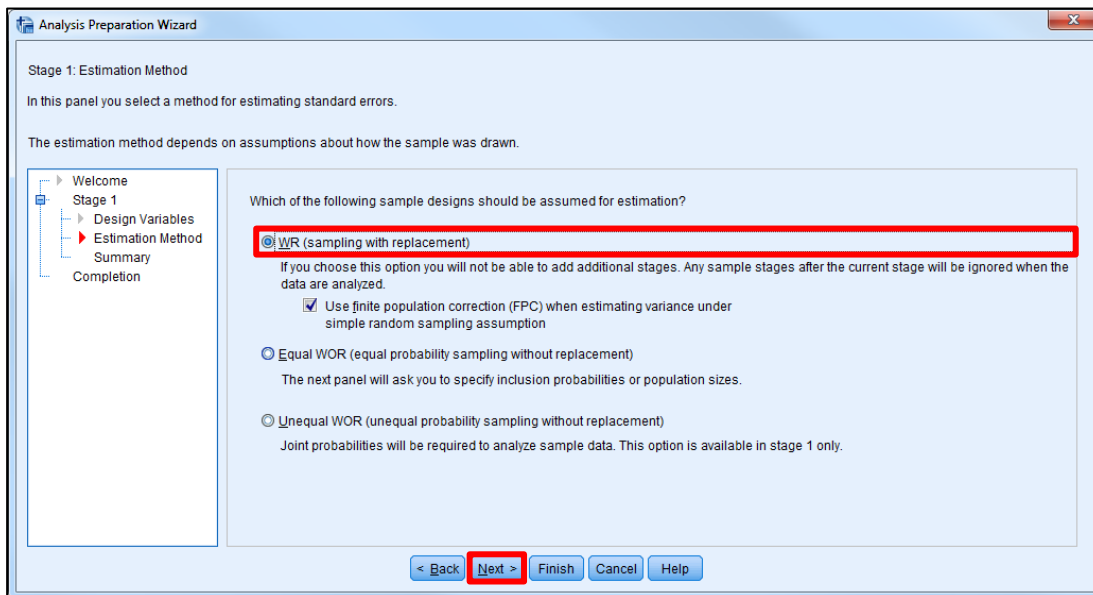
Analysis Preparation Wizard

Stage 1: Estimation Method

In this panel you select a method for estimating standard errors.

The estimation method depends on assumptions about how the sample was drawn.

Welcome
Stage 1
Design Variables
Estimation Method
Summary
Completion

Which of the following sample designs should be assumed for estimation?

WR (sampling with replacement)

If you choose this option you will not be able to add additional stages. Any sample stages after the current stage will be ignored when the data are analyzed.

Use finite population correction (FPC) when estimating variance under simple random sampling assumption

Equal WOR (equal probability sampling without replacement)

The next panel will ask you to specify inclusion probabilities or population sizes.

Unequal WOR (unequal probability sampling without replacement)

Joint probabilities will be required to analyze sample data. This option is available in stage 1 only.

< Back Next > Finish Cancel Help